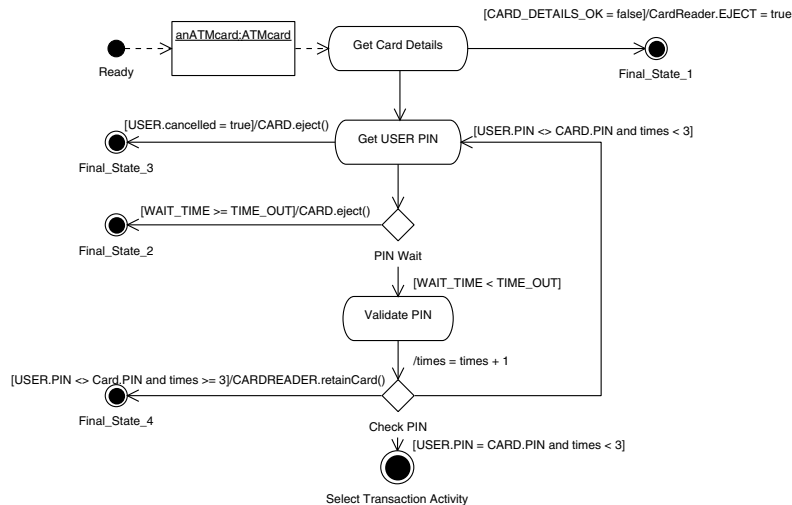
[CARD_DETAILS_OK = false]/CardReader.EJECT = true

Ready

anATMcard:ATMcard

Get Card Details

Final_State_1

[USER.cancelled = true]/CARD.eject()

Get USER PIN

[USER.PIN <> CARD.PIN and times < 3]

Final_State_3

[WAIT_TIME >= TIME_OUT]/CARD.eject()

Final_State_2

PIN Wait

[WAIT_TIME < TIME_OUT]

Validate PIN

/times = times + 1

[USER.PIN <> Card.PIN and times >= 3]/CARDREADER.retainCard()

Final_State_4

Check PIN

[USER.PIN = CARD.PIN and times < 3]

Select Transaction Activity